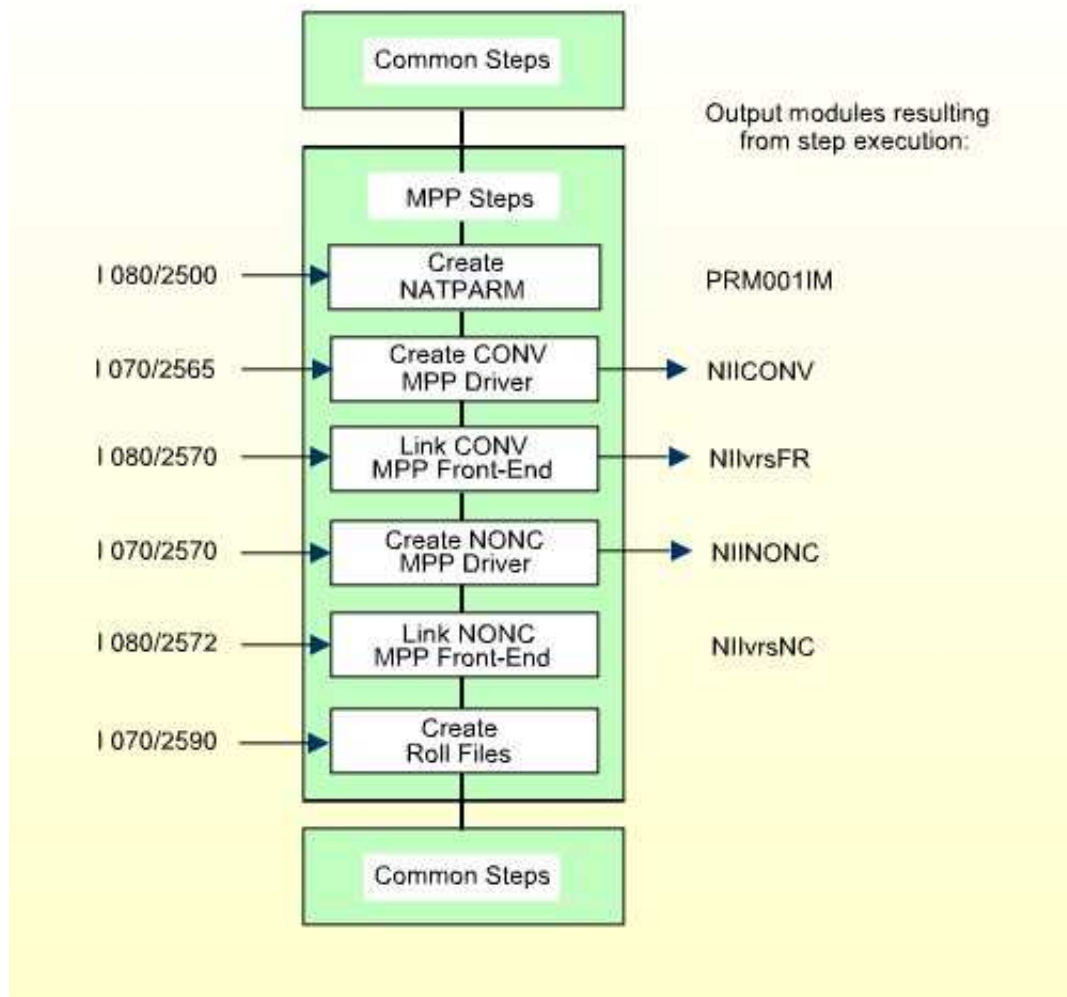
Common Steps

Output modules resulting from step execution:

MPP Steps

I 080/2500

Create NATPARM

PRM001IM

I 070/2565

Create CONV MPP Driver

NIICONV

I 080/2570

Link CONV MPP Front-End

NIIvrsFR

I 070/2570

Create NONC MPP Driver

NIINONC

I 080/2572

Link NONC MPP Front-End

NIIvrsNC

I 070/2590

Create Roll Files

Common Steps